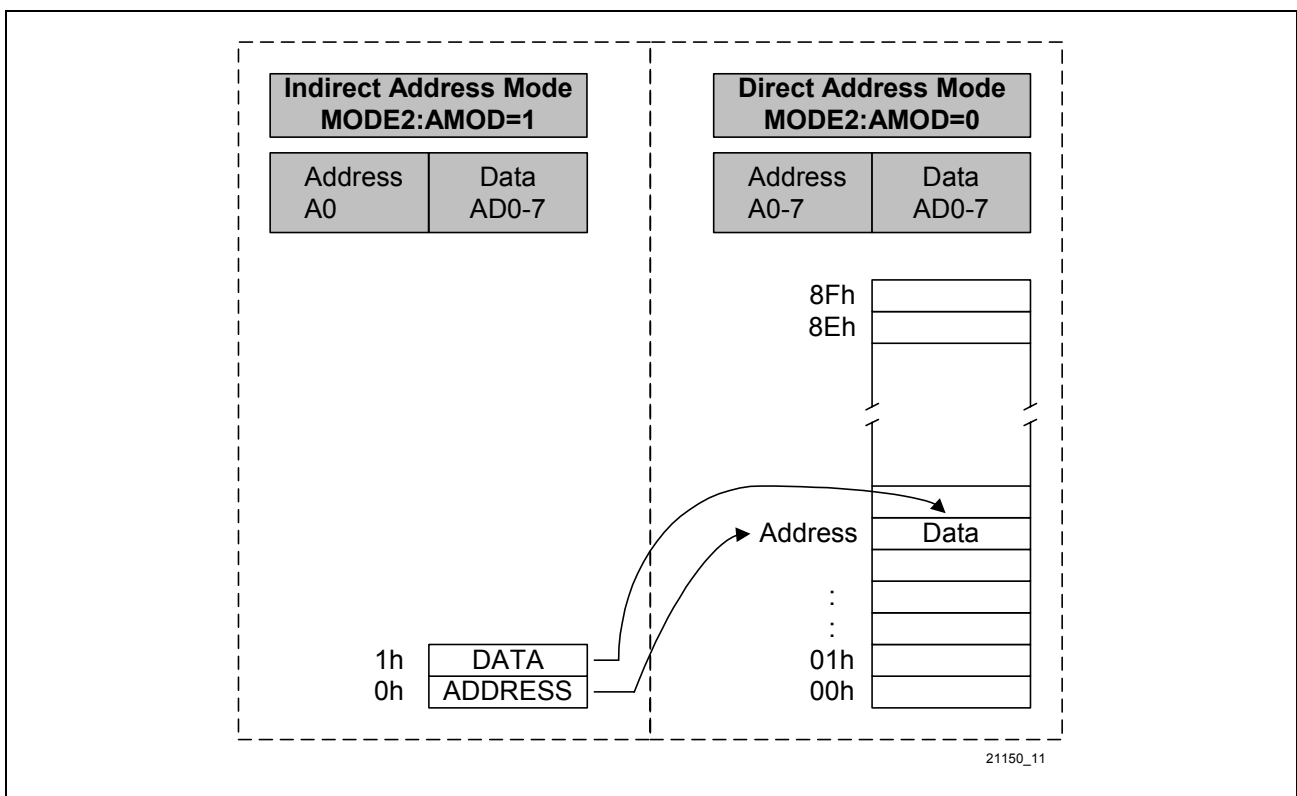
Indirect Address Mode
MODE2:AMOD=1

| Address A0 | Data AD0-7 |
|---|---|

1h DATA
0h ADDRESS

Direct Address Mode
MODE2:AMOD=0

| Address A0-7 | Data AD0-7 |
|---|---|

8Fh
8Eh
Address Data
:
:
01h
00h

21150_11